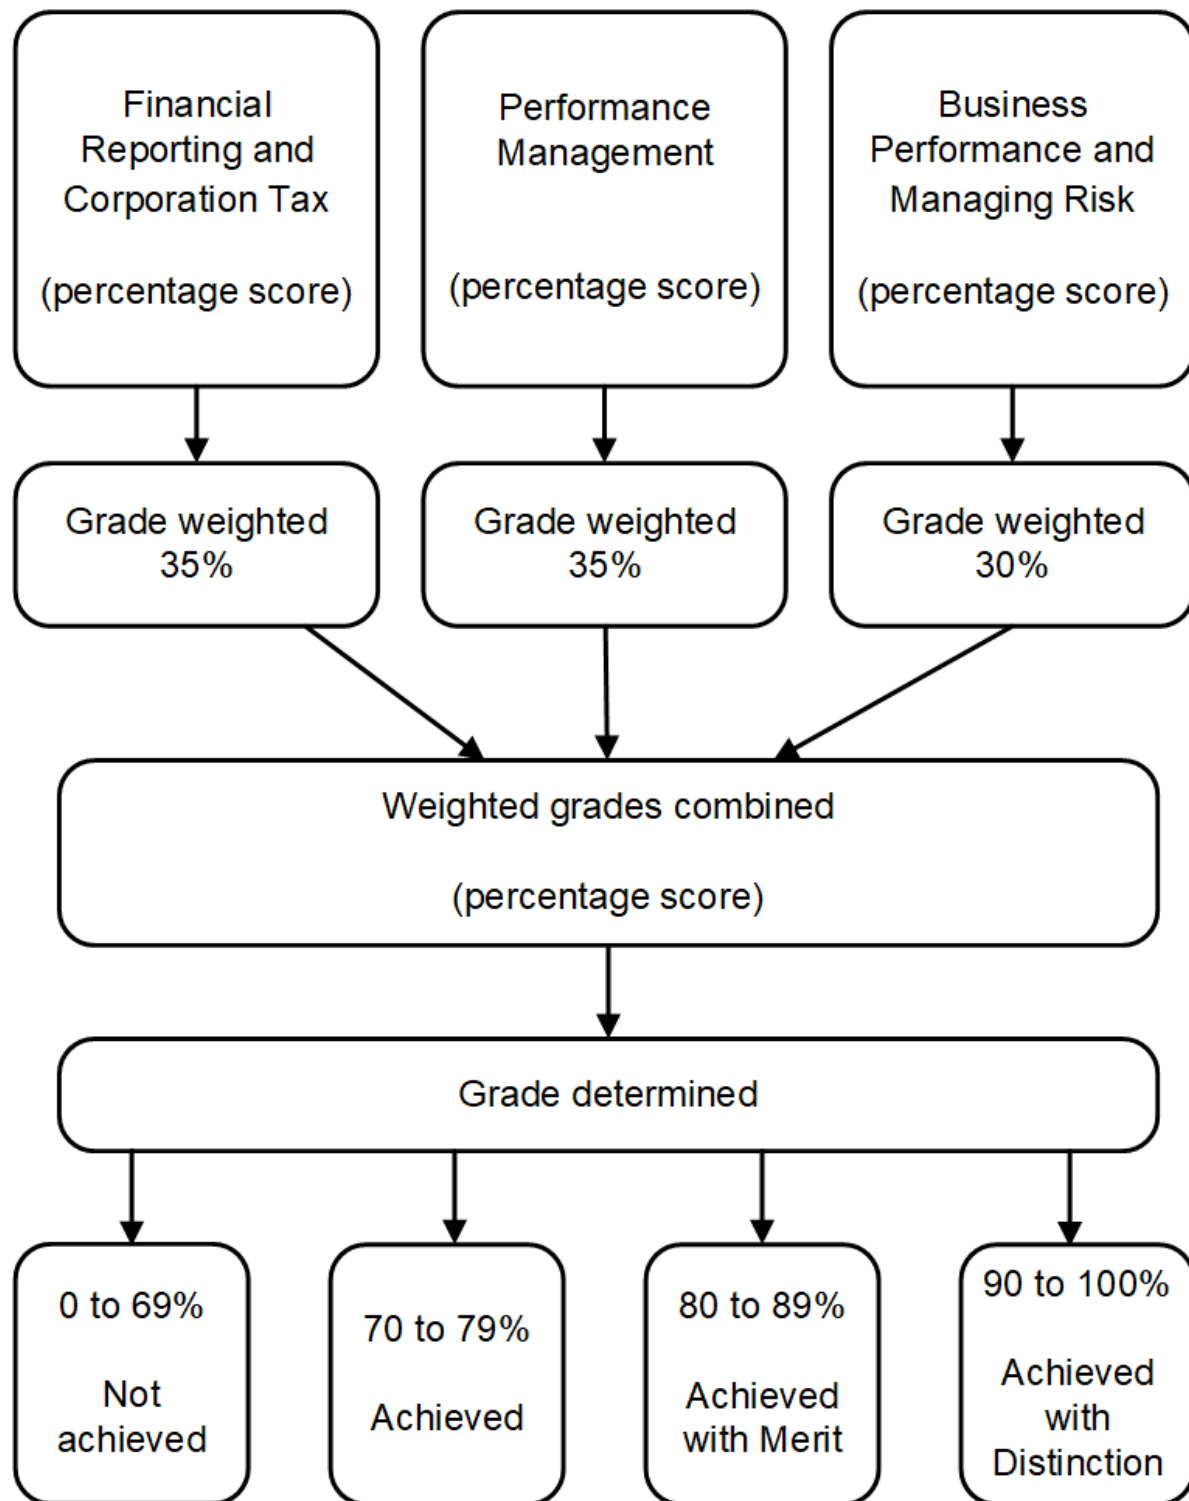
Financial Reporting and Corporation Tax

(percentage score)

Performance Management

(percentage score)

Business Performance and Managing Risk

(percentage score)

Grade weighted 35%

Grade weighted 35%

Grade weighted 30%

Weighted grades combined

(percentage score)

Grade determined

0 to 69%

Not achieved

70 to 79%

Achieved

80 to 89%

Achieved with Merit

90 to 100%

Achieved with Distinction